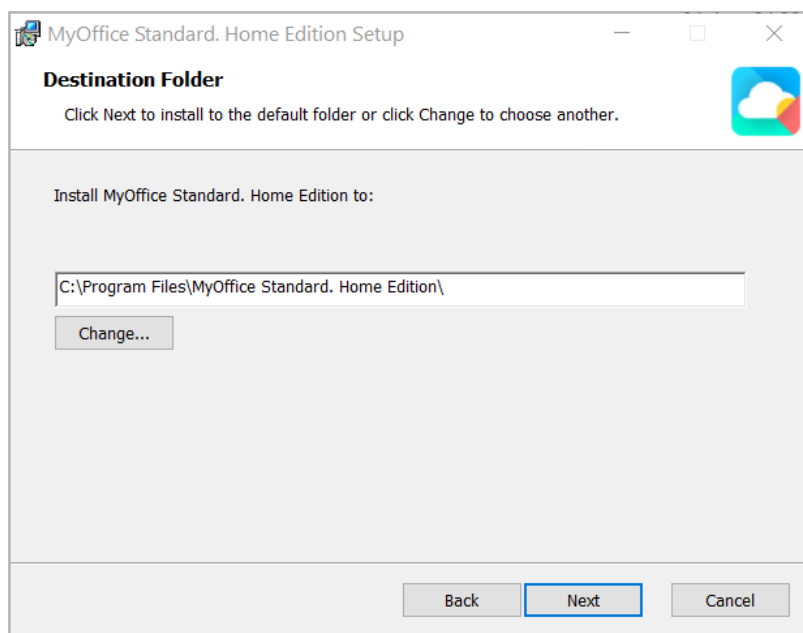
MyOffice Standard. Home Edition Setup

Destination Folder

Click Next to install to the default folder or click Change to choose another.

Install MyOffice Standard. Home Edition to:

C:\Program Files\MyOffice Standard. Home Edition\

Change...

Back

Next

Cancel